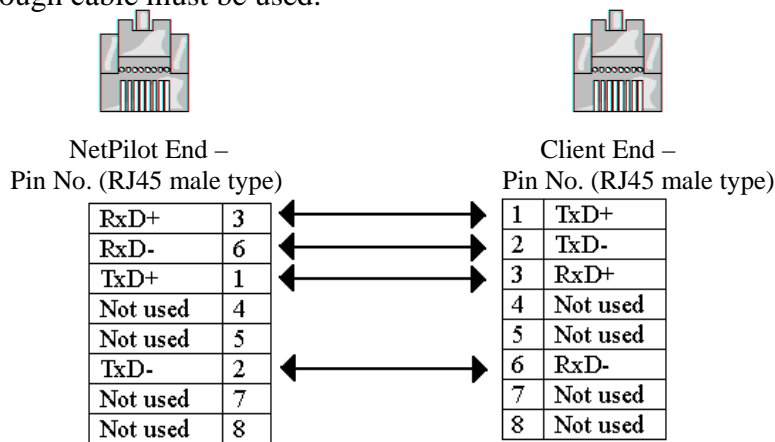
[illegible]ough cable must be used.

NetPilot End –
Pin No. (RJ45 male type)

| RxD+ | 3 |
|---|---|
| RxD- | 6 |
| TxD+ | 1 |
| Not used | 4 |
| Not used | 5 |
| TxD- | 2 |
| Not used | 7 |
| Not used | 8 |

Client End –
Pin No. (RJ45 male type)

| 1 | TxD+ |
|---|---|
| 2 | TxD- |
| 3 | RxD+ |
| 4 | Not used |
| 5 | Not used |
| 6 | RxD- |
| 7 | Not used |
| 8 | Not used |